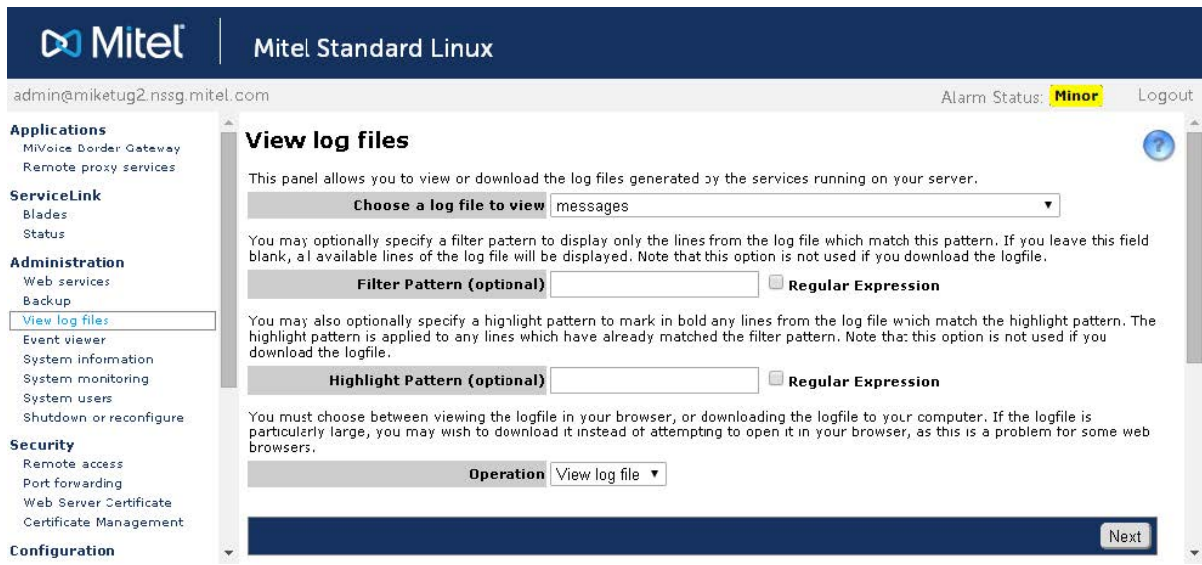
Mitel | Mitel Standard Linux

admin@miketug2.nssg.mitel.com

Alarm Status: Minor

Logout

Applications
MiVoice Border Gateway
Remote proxy services

ServiceLink
Blades
Status

Administration
Web services
Backup
View log files
Event viewer
System information
System monitoring
System users
Shutdown or reconfigure

Security
Remote access
Port forwarding
Web Server Certificate
Certificate Management

Configuration

View log files

This panel allows you to view or download the log files generated by the services running on your server.

Choose a log file to view messages

You may optionally specify a filter pattern to display only the lines from the log file which match this pattern. If you leave this field blank, all available lines of the log file will be displayed. Note that this option is not used if you download the logfile.

Filter Pattern (optional) Regular Expression

You may also optionally specify a highlight pattern to mark in bold any lines from the log file which match the highlight pattern. The highlight pattern is applied to any lines which have already matched the filter pattern. Note that this option is not used if you download the logfile.

Highlight Pattern (optional) Regular Expression

You must choose between viewing the logfile in your browser, or downloading the logfile to your computer. If the logfile is particularly large, you may wish to download it instead of attempting to open it in your browser, as this is a problem for some web browsers.

Operation View log file

Next